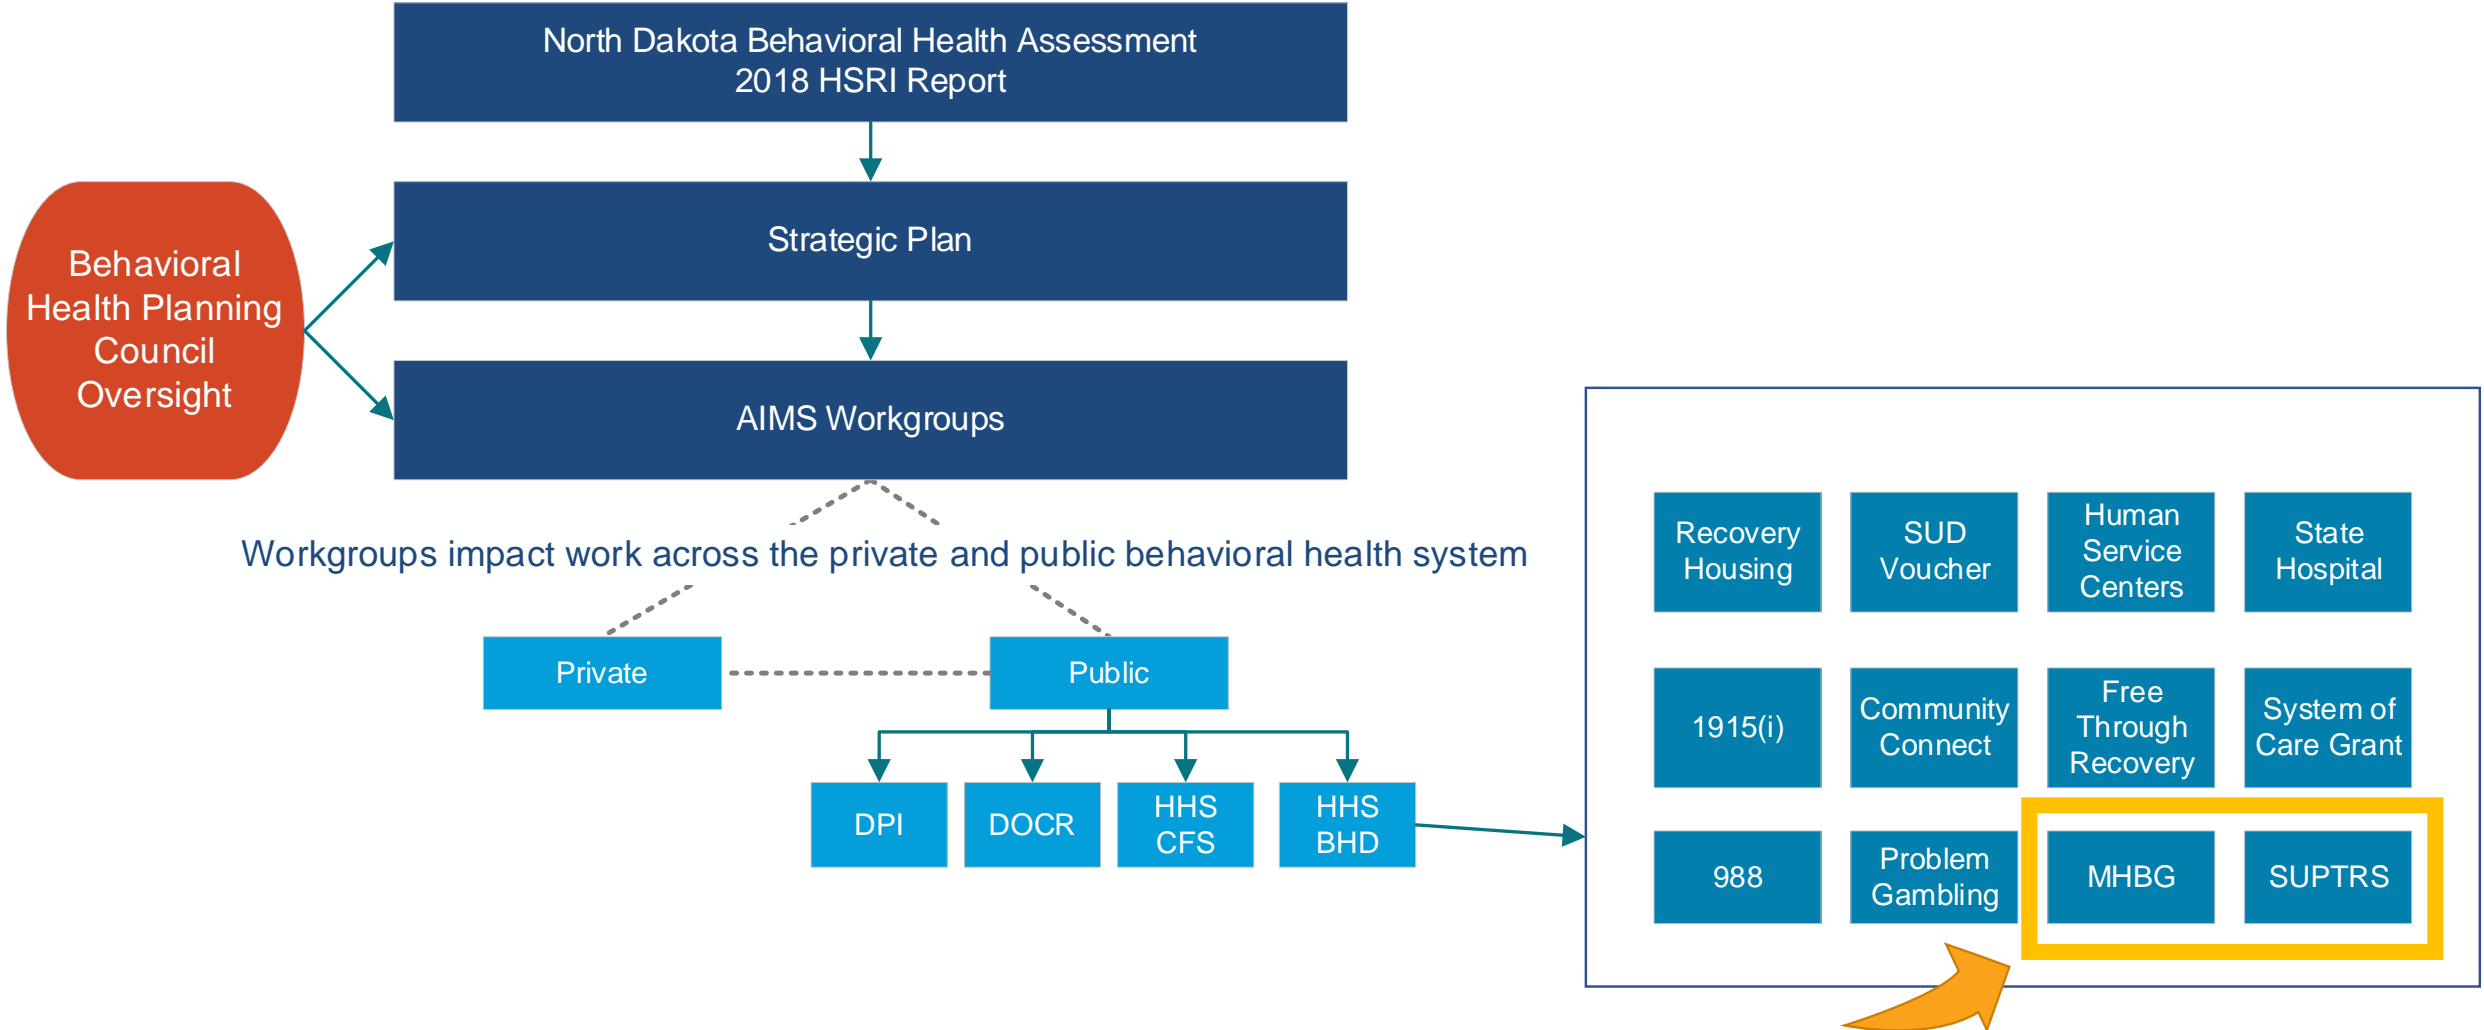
North Dakota Behavioral Health Assessment
2018 HSRI Report

Behavioral Health Planning Council Oversight

Strategic Plan

AIMS Workgroups

Workgroups impact work across the private and public behavioral health system

Private

Public

DPI

DOCR

HHS CFS

HHS BHD

Recovery Housing

SUD Voucher

Human Service Centers

State Hospital

1915(i)

Community Connect

Free Through Recovery

System of Care Grant

988

Problem Gambling

MHBG

SUPTRS